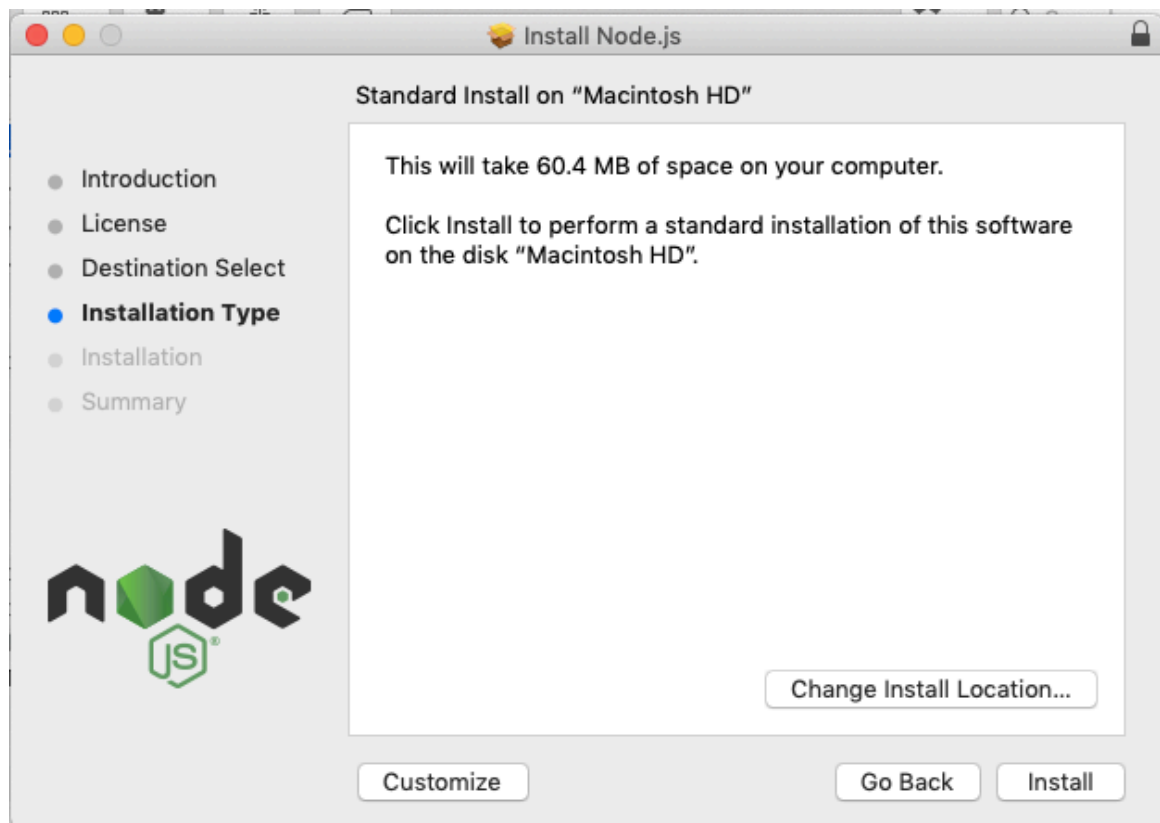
Install Node.js

Standard Install on "Macintosh HD"

Introduction
License
Destination Select
Installation Type
Installation
Summary

This will take 60.4 MB of space on your computer.

Click Install to perform a standard installation of this software on the disk "Macintosh HD".

node
JS

Change Install Location...

Customize

Go Back

Install